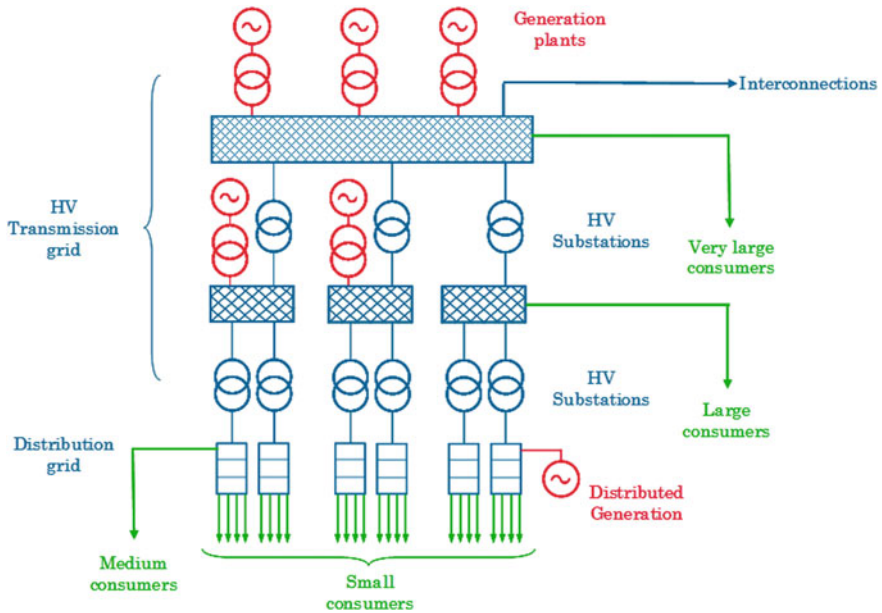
Generation plants

Interconnections

HV Transmission grid

HV Substations

Very large consumers

HV Substations

Large consumers

Distribution grid

Distributed Generation

Medium consumers

Small consumers